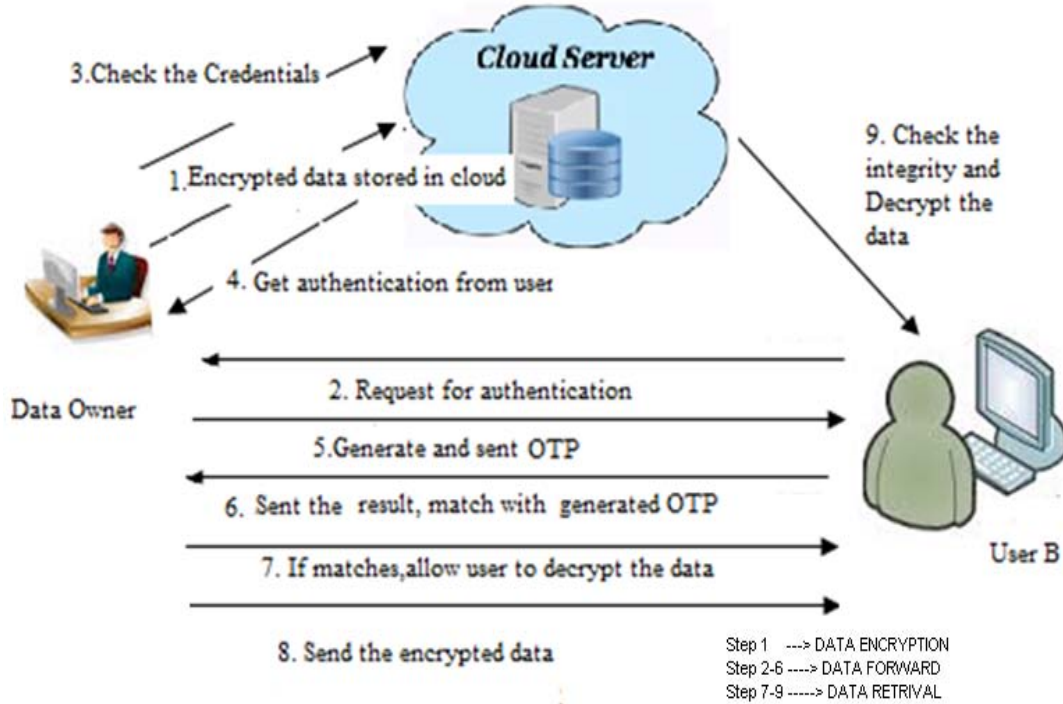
3.Check the Credentials

Cloud Server

9. Check the integrity and Decrypt the data

1.Encrypted data stored in cloud

4. Get authentication from user

Data Owner

2. Request for authentication

5.Generate and sent OTP

6. Sent the result, match with generated OTP

7. If matches,allow user to decrypt the data

User B

8. Send the encrypted data

Step 1 ---> DATA ENCRYPTION
Step 2-6 ----> DATA FORWARD
Step 7-9 -----> DATA RETRIVAL